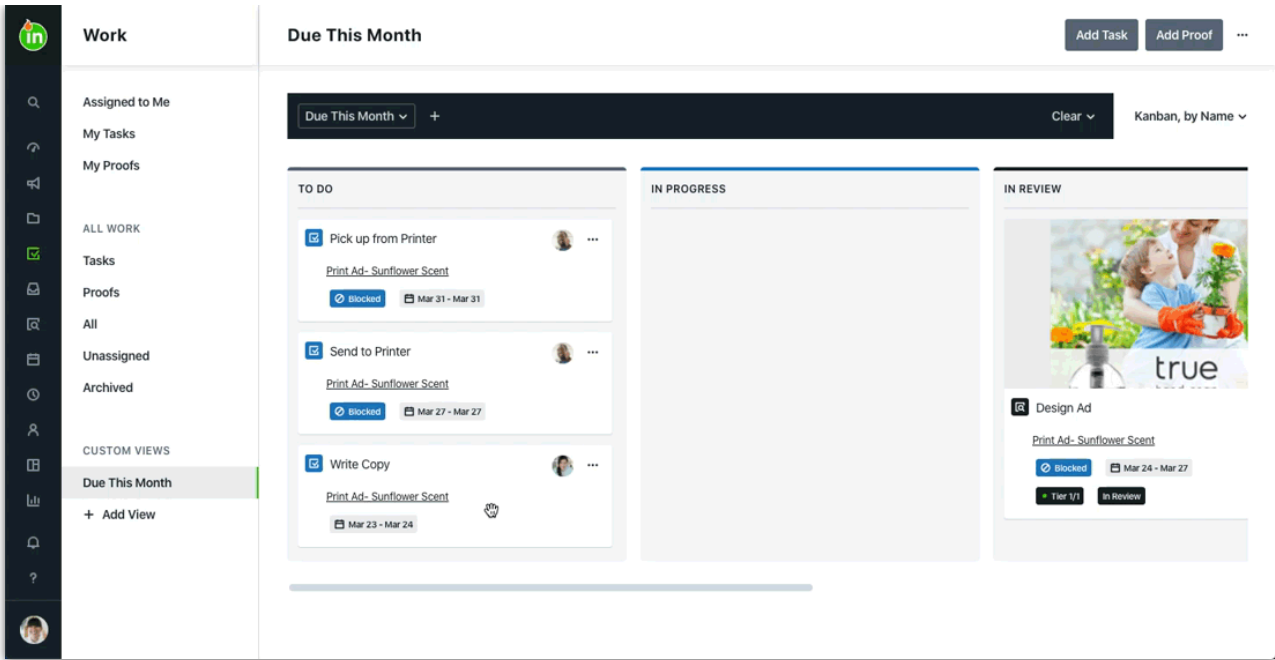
in

Work

Assigned to Me
My Tasks
My Proofs

ALL WORK
Tasks
Proofs
All
Unassigned
Archived

CUSTOM VIEWS
Due This Month
+ Add View

Due This Month

Add Task
Add Proof
···

Due This Month
+
Clear
Kanban, by Name

TO DO

Pick up from Printer
Print Ad- Sunflower Scent
Blocked
Mar 31 - Mar 31

Send to Printer
Print Ad- Sunflower Scent
Blocked
Mar 27 - Mar 27

Write Copy
Print Ad- Sunflower Scent
Mar 23 - Mar 24

IN PROGRESS

IN REVIEW

true

Design Ad
Print Ad- Sunflower Scent
Blocked
Mar 24 - Mar 27
Tier 1/1
In Review